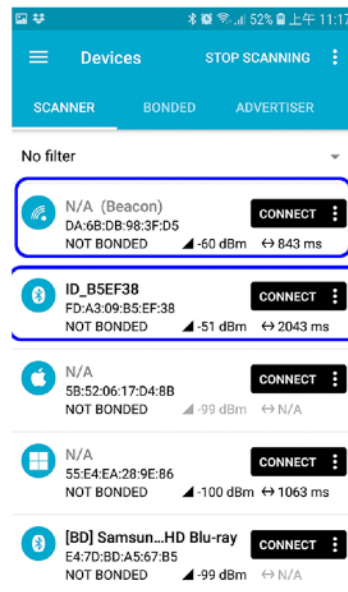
52% 上午 11:17

Devices

STOP SCANNING

SCANNER

BONDED

ADVERTISER

No filter

N/A (Beacon)
DA:6B:DB:98:3F:D5
NOT BONDED -60 dBm ↔ 843 ms
CONNECT

ID_B5EF38
FD:A3:09:B5:EF:38
NOT BONDED -51 dBm ↔ 2043 ms
CONNECT

N/A
5B:52:06:17:D4:8B
NOT BONDED -99 dBm ↔ N/A
CONNECT

N/A
55:E4:EA:28:9E:86
NOT BONDED -100 dBm ↔ 1063 ms
CONNECT

[BD] Samsun...HD Blu-ray
E4:7D:BD:A5:67:B5
NOT BONDED -99 dBm ↔ N/A
CONNECT